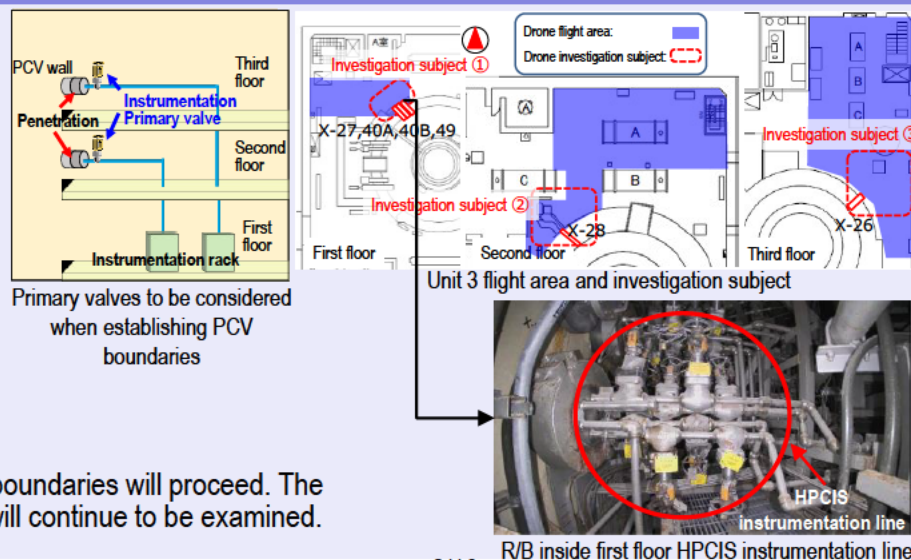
PCV wall

Third floor

Instrumentation Primary valve

Penetration

Second floor

First floor

Instrumentation rack

Primary valves to be considered when establishing PCV boundaries

A系

Investigation subject ①

Drone flight area:

Drone investigation subject:

X-27,40A,40B,49

A

B

C

Investigation subject ②

X-28

First floor

Second floor

A

B

C

Investigation subject ③

X-26

Third floor

Unit 3 flight area and investigation subject

HPCIS instrumentation line

R/B inside first floor HPCIS instrumentation line

boundaries will proceed. The

vill continue to be examined.